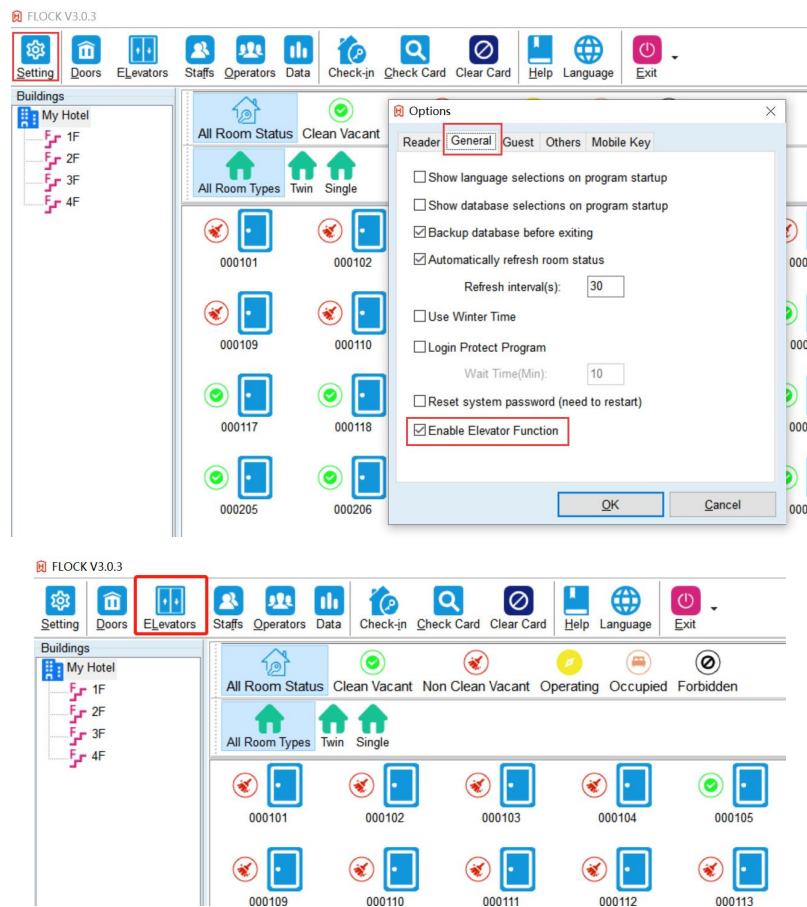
FLOCK V3.0.3

Setting Doors ELevators Staffs Operators Data Check-in Check Card Clear Card Help Language Exit

Buildings
My Hotel
1F
2F
3F
4F

All Room Status Clean Vacant

All Room Types Twin Single

000101 000102
000109 000110
000117 000118
000205 000206

Options

Reader General Guest Others Mobile Key

☐ Show language selections on program startup
☐ Show database selections on program startup
☑ Backup database before exiting
☑ Automatically refresh room status
Refresh interval(s): 30
☐ Use Winter Time
☐ Login Protect Program
Wait Time(Min): 10
☐ Reset system password (need to restart)
☑ Enable Elevator Function

OK Cancel

FLOCK V3.0.3

Setting Doors ELevators Staffs Operators Data Check-in Check Card Clear Card Help Language Exit

Buildings
My Hotel
1F
2F
3F
4F

All Room Status Clean Vacant Non Clean Vacant Operating Occupied Forbidden

All Room Types Twin Single

000101 000102 000103 000104 000105
000109 000110 000111 000112 000113